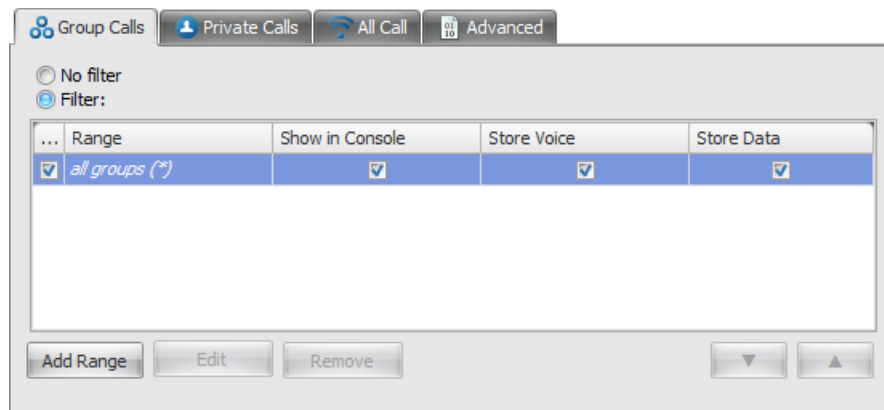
Group Calls | Private Calls | All Call | Advanced

No filter
Filter:

| ... | Range | Show in Console | Store Voice | Store Data |
|---|---|---|---|---|
| ☑ | all groups (*) | ☑ | ☑ | ☑ |

Add Range | Edit | Remove | ▼ | ▲